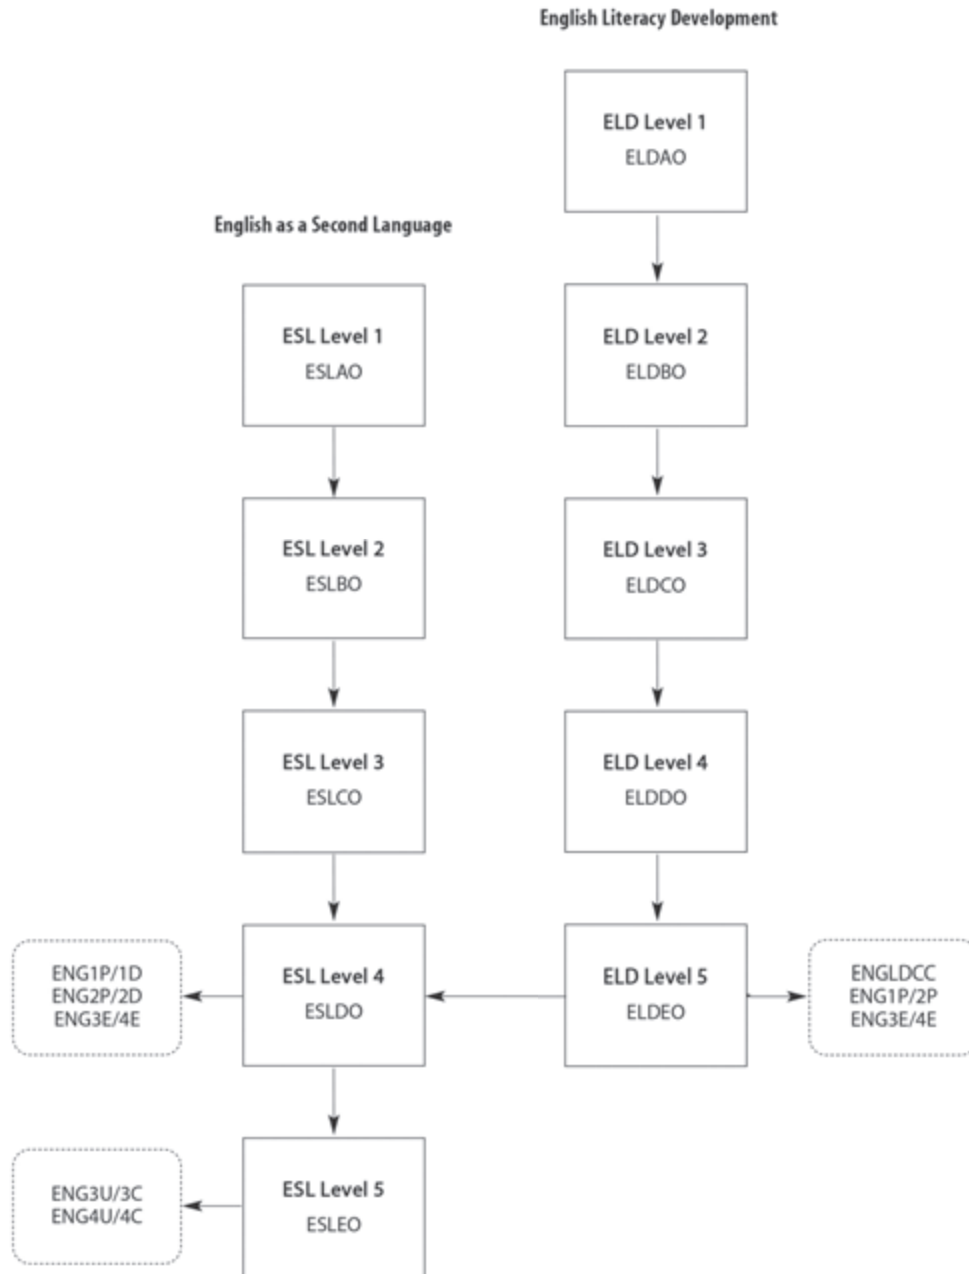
English Literacy Development

ELD Level 1
ELDAO

English as a Second Language

ESL Level 1
ESLAO

ELD Level 2
ELDBO

ESL Level 2
ESLBO

ELD Level 3
ELDCO

ESL Level 3
ESLCO

ELD Level 4
ELDDO

ENG1P/1D
ENG2P/2D
ENG3E/4E

ESL Level 4
ESLDO

ELD Level 5
ELDEO

ENGLDCC
ENG1P/2P
ENG3E/4E

ENG3U/3C
ENG4U/4C

ESL Level 5
ESLEO